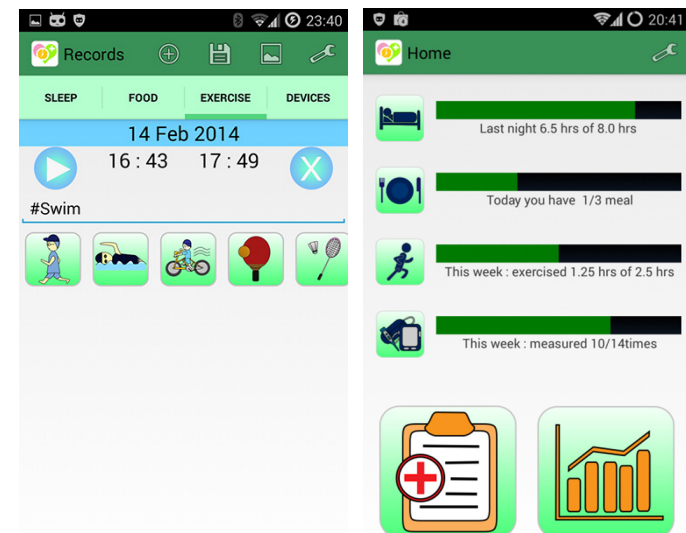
23:40

Records

SLEEP FOOD EXERCISE DEVICES

14 Feb 2014

16 : 43 17 : 49

X

#Swim

20:41

Home

Last night 6.5 hrs of 8.0 hrs

Today you have 1/3 meal

This week : exercised 1.25 hrs of 2.5 hrs

This week : measured 10/14times